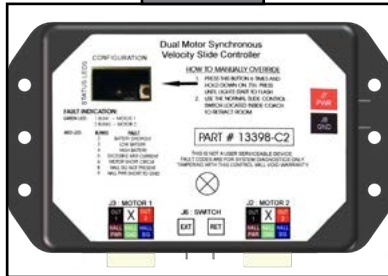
Dual Motor Synchronous
Velocity Slide Controller

CONFIGURATION

STATUS LEDS

HOW TO MANUALLY OVERRIDE
1. PRESS THIS BUTTON 5 TIMES AND HOLD DOWN ON 5TH. PRESS UNTIL LIGHTS START TO FLASH.
2. USE THE NORMAL SLIDE CONTROL SWITCH LOCATED INSIDE COACH TO RETRACT ROOM.

FAULT INDICATION:
GREEN LED: 1 BLINK = MOTOR 1
2 BLINKS = MOTOR 2

RED LED: BLINKS FAULT
1 BATTERY DROPOUT
2 LOW BATTERY
3 HIGH BATTERY
4 EXCESSIVE MTR CURRENT
5 MOTOR SHORT CIRCUIT
6 HALL NOT PRESENT
7 HALL PWR SHORT TO GND

PART # 13398-C2

THIS IS NOT A USER SERVICEABLE DEVICE. FAULT CODES ARE FOR SYSTEM DIAGNOSTICS ONLY. *TAMPERING WITH THIS CONTROL WILL VOID WARRANTY*

J7 PWR

J8 GND

J3 : MOTOR 1
OUT 1 X OUT 2
HALL PWR HALL GND HALL SIG

J5 : SWITCH
EXT RET

J4 : MOTOR 2
OUT 1 X OUT 2
HALL PWR HALL GND HALL SIG